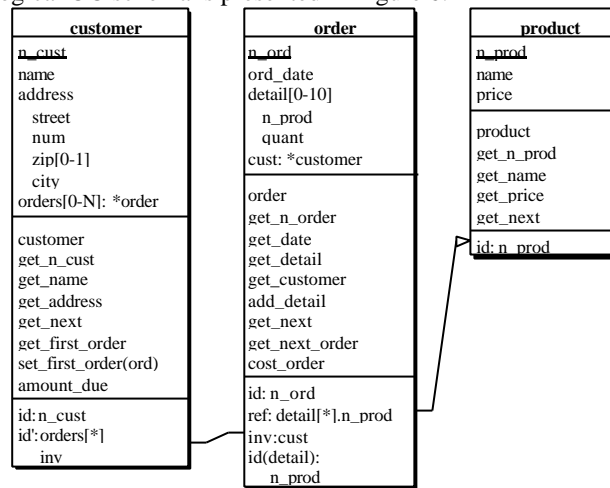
customer

n_cust
name
address
street
num
zip[0-1]
city
orders[0-N]: *order

customer
get_n_cust
get_name
get_address
get_next
get_first_order
set_first_order(ord)
amount_due

id: n_cust
id': orders[*]
inv

order

n_ord
ord_date
detail[0-10]
n_prod
quant
cust: *customer

order
get_n_order
get_date
get_detail
get_customer
add_detail
get_next
get_next_order
cost_order

id: n_ord
ref: detail[*].n_prod
inv: cust
id(detail):
n_prod

product

n_prod
name
price

product
get_n_prod
get_name
get_price
get_next

id: n_prod